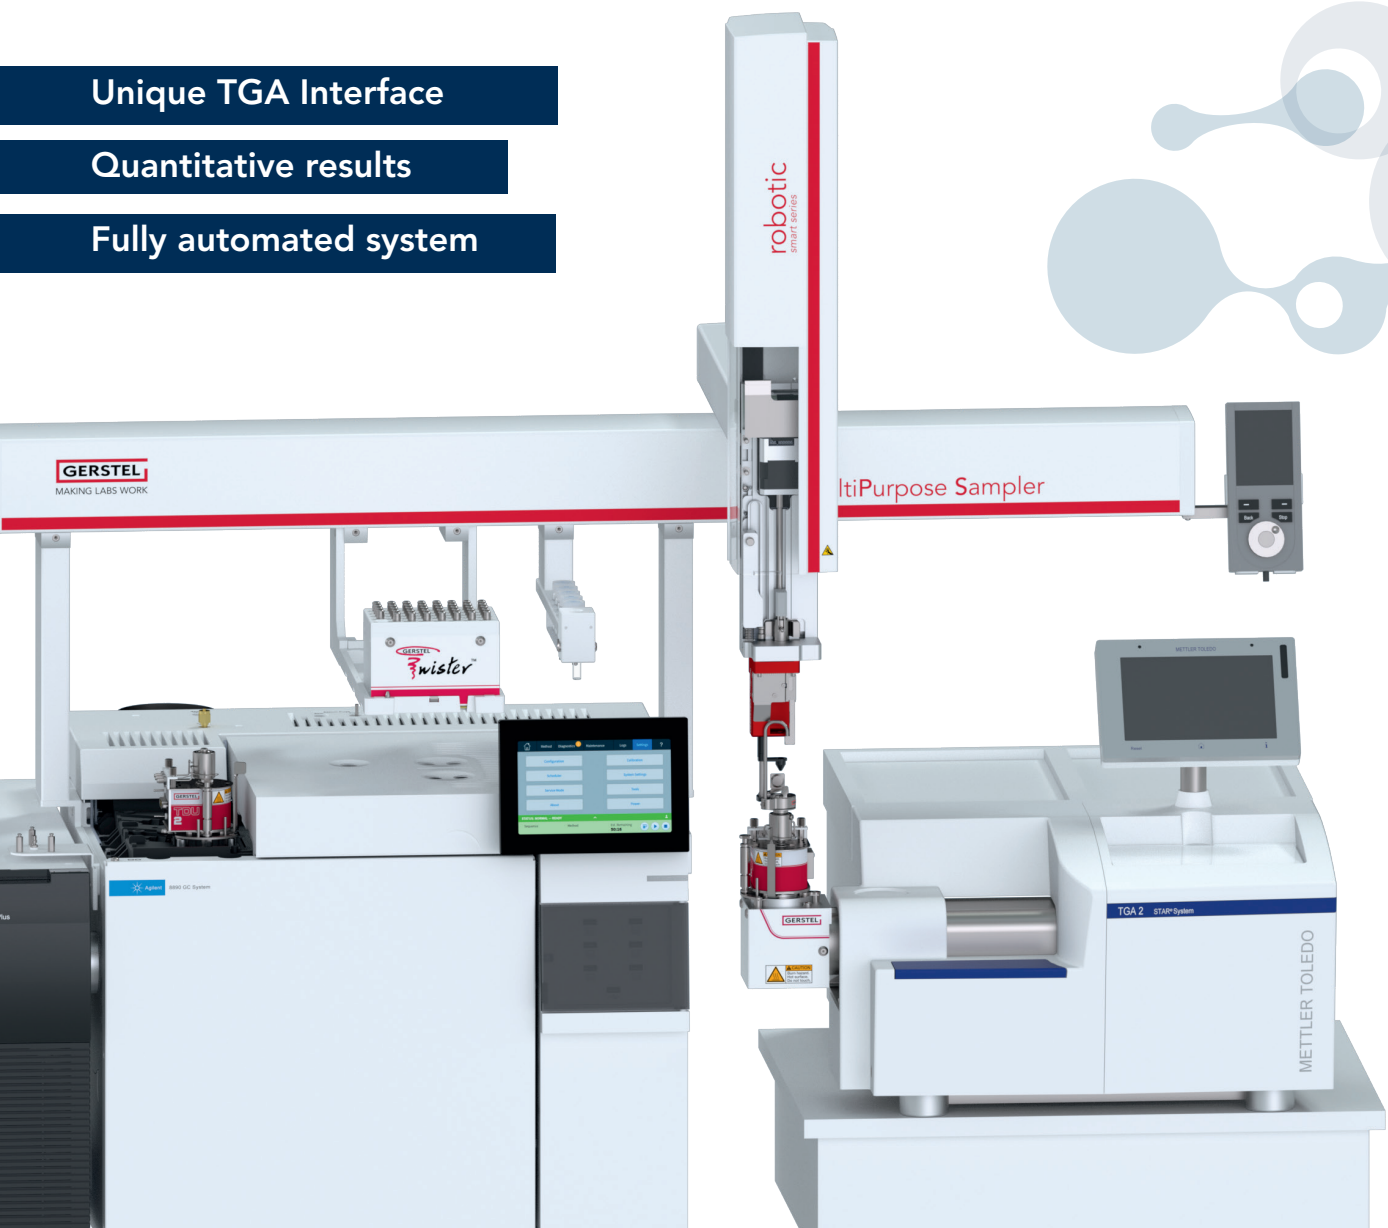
Unique TGA Interface

Quantitative results

Fully automated system

robotic
smart series

GERSTEL
MAKING LABS WORK

ltiPurpose Sampler

Back
Stop

GERSTEL
Twister

GERSTEL
TDU
2

Agilent
8890 GC System

GERSTEL

METTLER TOLEDO

TGA 2 STARe System

METTLER TOLEDO